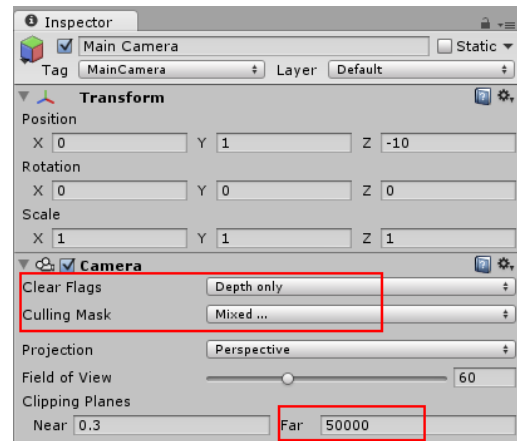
Inspector

Main Camera

Static

Tag MainCamera

Layer Default

Transform

Position

X 0 Y 1 Z -10

Rotation

X 0 Y 0 Z 0

Scale

X 1 Y 1 Z 1

Camera

Clear Flags Depth only

Culling Mask Mixed ...

Projection Perspective

Field of View 60

Clipping Planes

Near 0.3 Far 50000